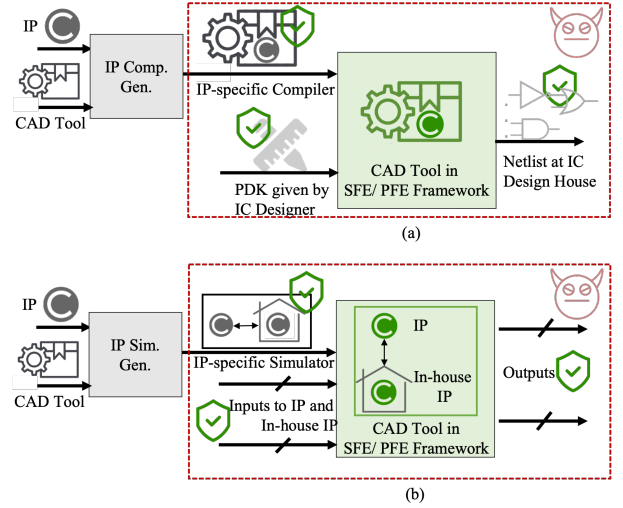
IP

CAD Tool

IP Comp. Gen.

IP-specific Compiler

PDK given by IC Designer

CAD Tool in SFE/ PFE Framework

Netlist at IC Design House

(a)

IP

CAD Tool

IP Sim. Gen.

IP-specific Simulator

Inputs to IP and In-house IP

IP

In-house IP

CAD Tool in SFE/ PFE Framework

Outputs

(b)